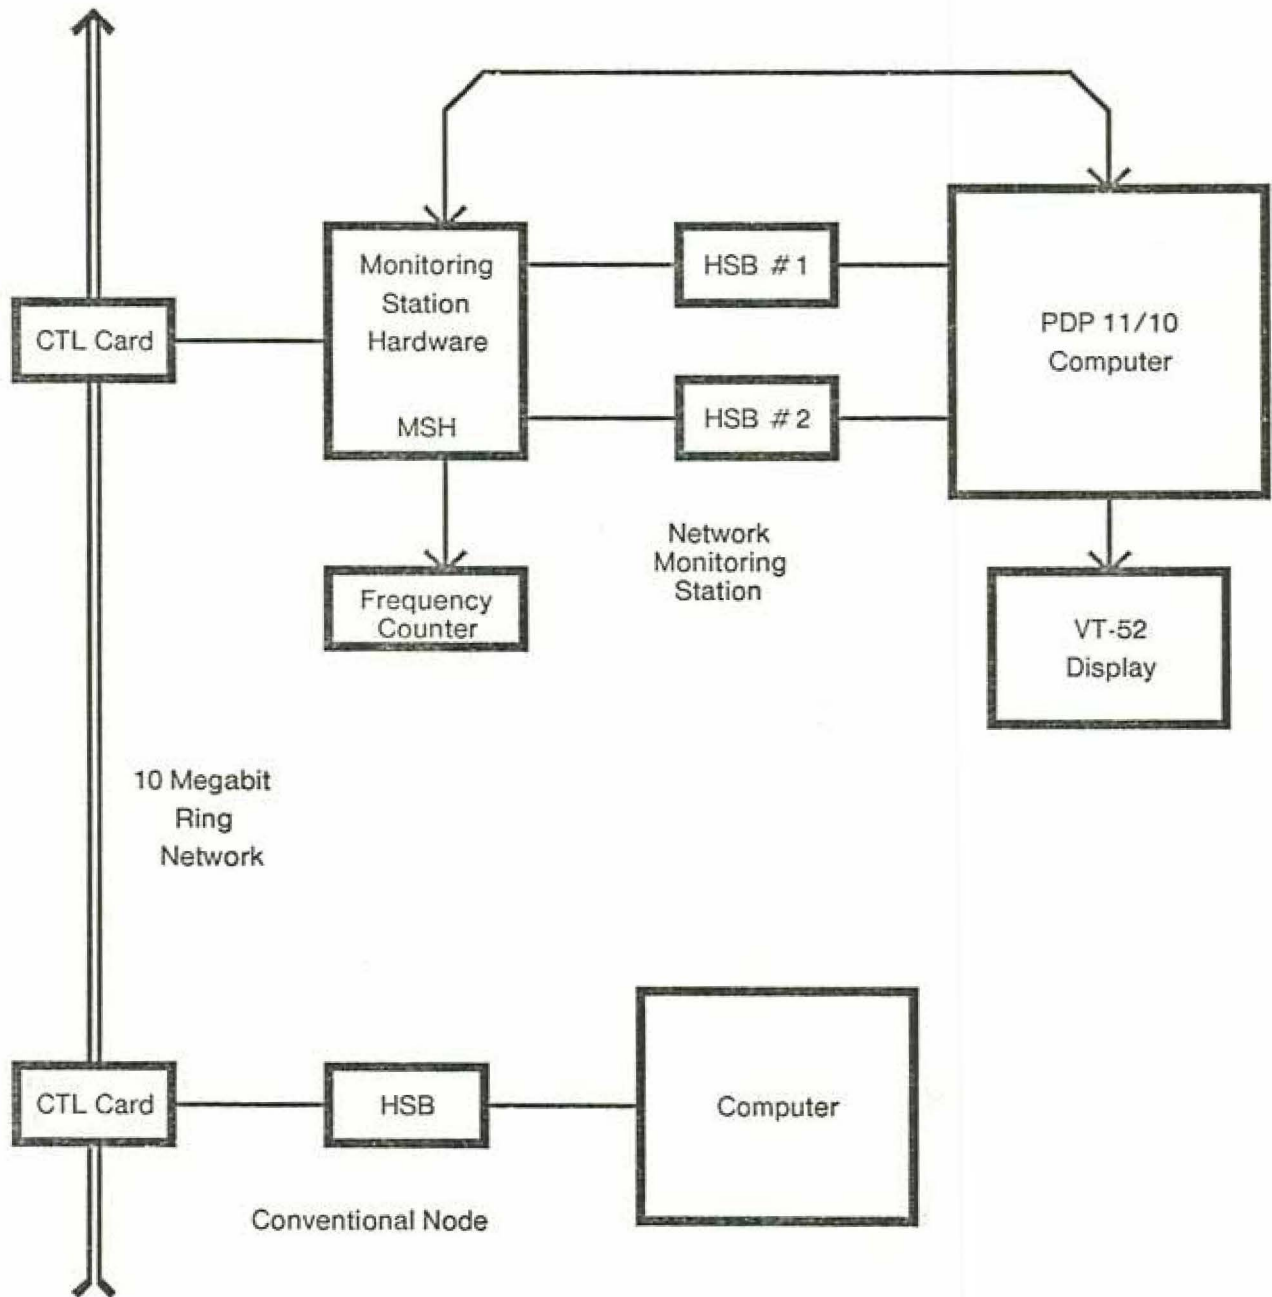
CTL Card

Monitoring Station Hardware

MSH

HSB #1

HSB #2

PDP 11/10 Computer

Frequency Counter

Network Monitoring Station

VT-52 Display

10 Megabit Ring Network

CTL Card

HSB

Computer

Conventional Node